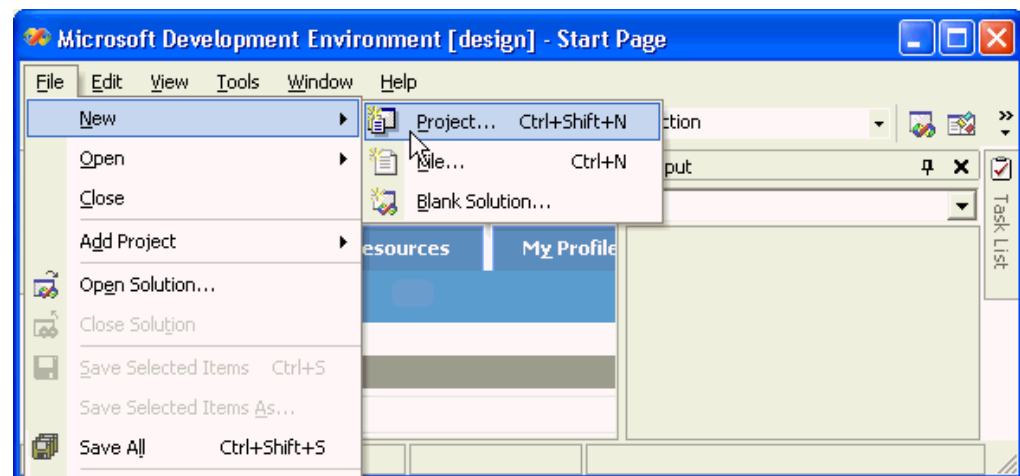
Microsoft Development Environment [design] - Start Page

File Edit View Tools Window Help

New
Open
Close
Add Project
Open Solution...
Close Solution
Save Selected Items Ctrl+S
Save Selected Items As...
Save All Ctrl+Shift+S

Project... Ctrl+Shift+N
File... Ctrl+N
Blank Solution...

ction

put

Task List

esources
My Profile